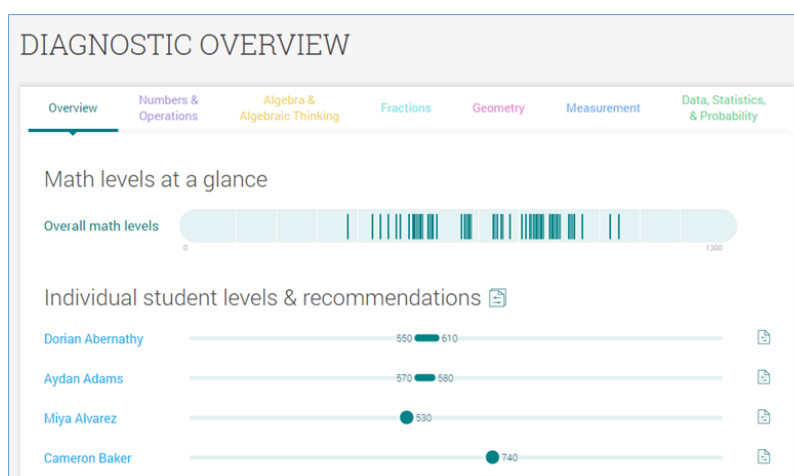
DIAGNOSTIC OVERVIEW

Overview | Numbers & Operations | Algebra & Algebraic Thinking | Fractions | Geometry | Measurement | Data, Statistics, & Probability

Math levels at a glance

Overall math levels

0

1300

Individual student levels & recommendations

Dorian Abernathy 550 610

Aydan Adams 570 580

Miya Alvarez 530

Cameron Baker 740